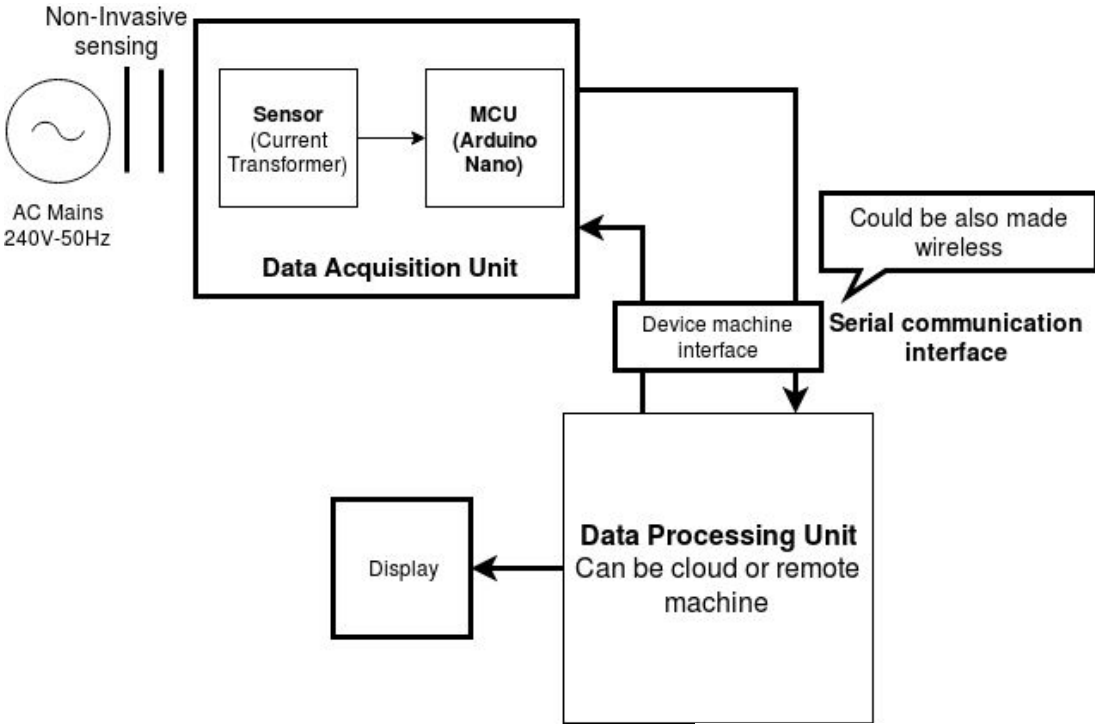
Non-Invasive sensing

AC Mains 240V-50Hz

Sensor (Current Transformer)

MCU (Arduino Nano)

Data Acquisition Unit

Could be also made wireless

Device machine interface

Serial communication interface

Display

Data Processing Unit
Can be cloud or remote machine